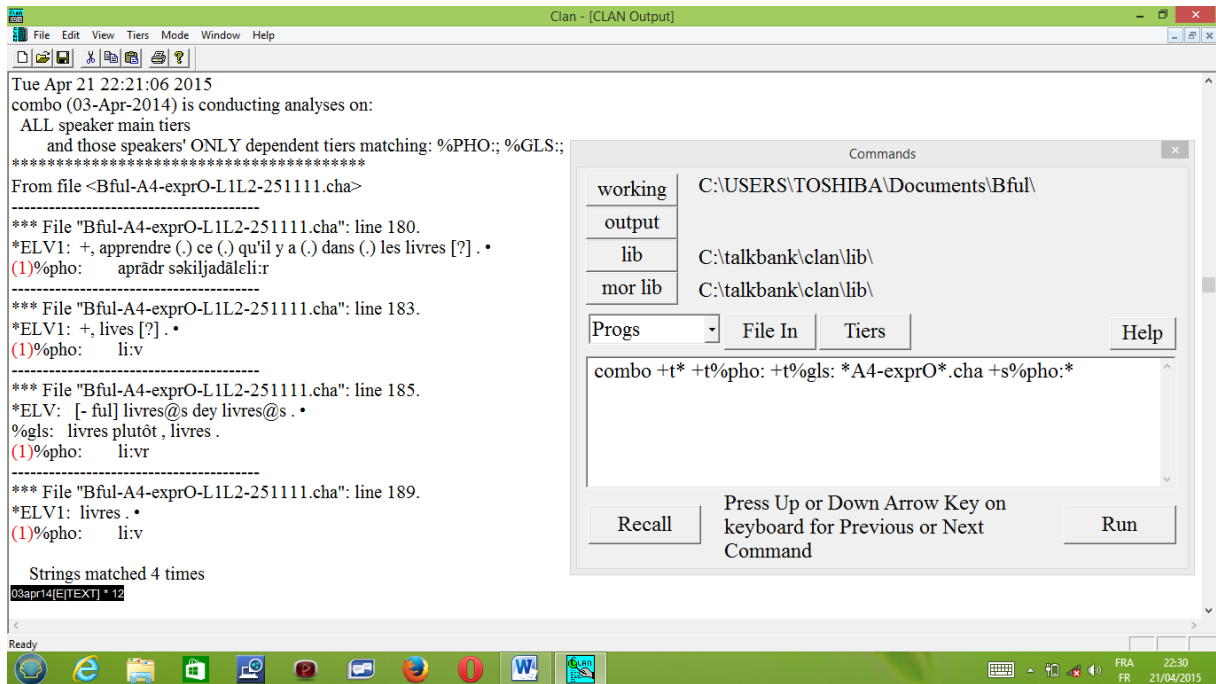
Clan - [CLAN Output]

File Edit View Tiers Mode Window Help

Tue Apr 21 22:21:06 2015
combo (03-Apr-2014) is conducting analyses on:
ALL speaker main tiers
and those speakers' ONLY dependent tiers matching: %PHO:; %GLS:;
****************************************
From file <Bful-A4-exprO-L1L2-251111.cha>
----------------------------------------
*** File "Bful-A4-exprO-L1L2-251111.cha": line 180.
*ELV1: +, apprendre (.) ce (.) qu'il y a (.) dans (.) les livres [?] . •
(1)%pho: aprãdr səkiljadãlɛli:r
----------------------------------------
*** File "Bful-A4-exprO-L1L2-251111.cha": line 183.
*ELV1: +, lives [?] . •
(1)%pho: li:v
----------------------------------------
*** File "Bful-A4-exprO-L1L2-251111.cha": line 185.
*ELV: [- ful] livres@s dey livres@s . •
%gls: livres plutôt , livres .
(1)%pho: li:vr
----------------------------------------
*** File "Bful-A4-exprO-L1L2-251111.cha": line 189.
*ELV1: livres . •
(1)%pho: li:v

Strings matched 4 times
03apr14[E|TEXT] * 12

Commands
working C:\USERS\TOSHIBA\Documents\Bful\
output
lib C:\talkbank\clan\lib\
mor lib C:\talkbank\clan\lib\
Progs File In Tiers Help
combo +t* +t%pho: +t%gls: *A4-exprO*.cha +s%pho:*
Recall
Press Up or Down Arrow Key on keyboard for Previous or Next Command
Run

Ready

FRA
FR
22:30
21/04/2015